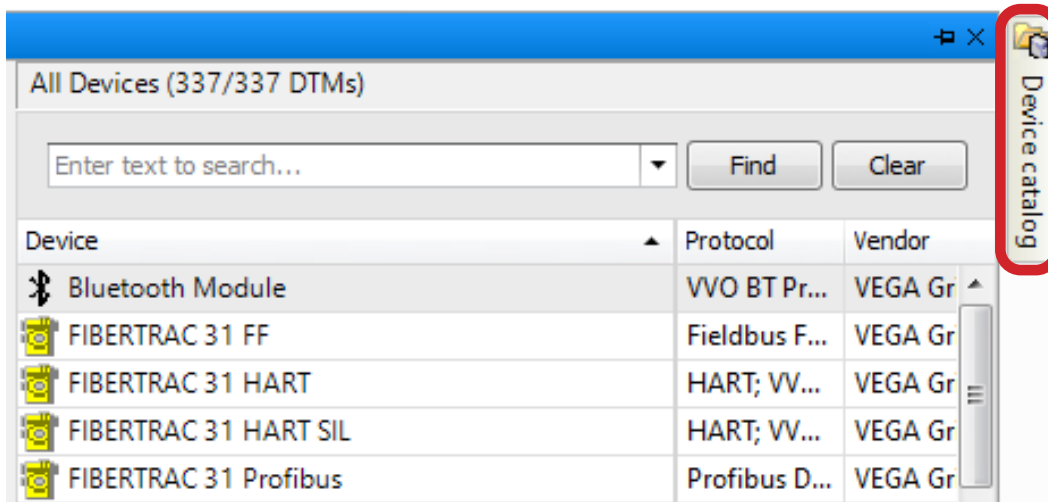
All Devices (337/337 DTMs)

Enter text to search...

Find

Clear

| Device | Protocol | Vendor |
|---|---|---|
| Bluetooth Module | VVO BT Pr... | VEGA Gr |
| FIBERTRAC 31 FF | Fieldbus F... | VEGA Gr |
| FIBERTRAC 31 HART | HART; VV... | VEGA Gr |
| FIBERTRAC 31 HART SIL | HART; VV... | VEGA Gr |
| FIBERTRAC 31 Profibus | Profibus D... | VEGA Gr |

Device catalog